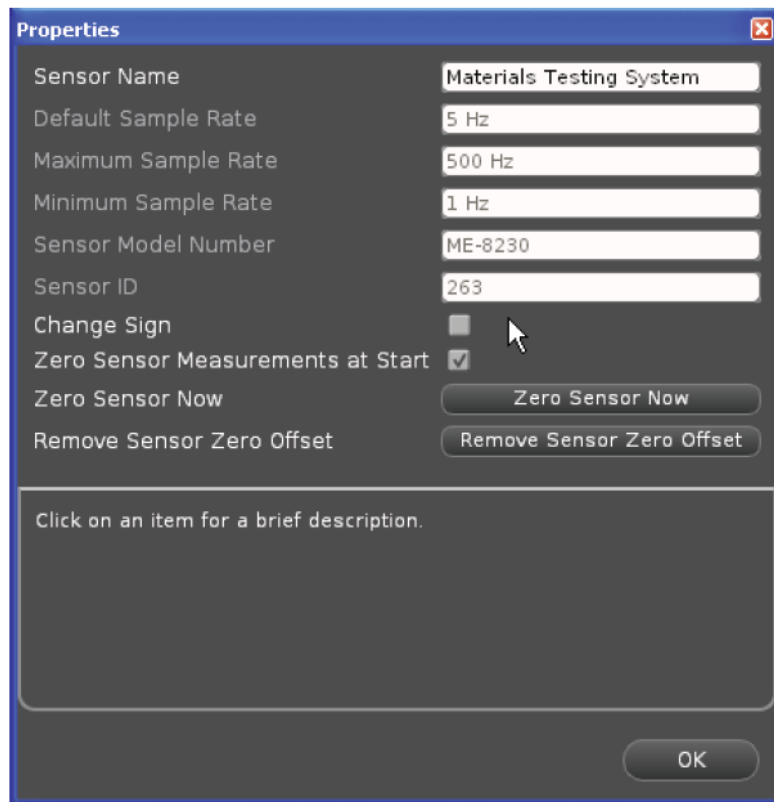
Properties

| | |
|---|---|
| Sensor Name | Materials Testing System |
| Default Sample Rate | 5 Hz |
| Maximum Sample Rate | 500 Hz |
| Minimum Sample Rate | 1 Hz |
| Sensor Model Number | ME-8230 |
| Sensor ID | 263 |
| Change Sign | |
| Zero Sensor Measurements at Start | |
| Zero Sensor Now | Zero Sensor Now |
| Remove Sensor Zero Offset | Remove Sensor Zero Offset |

Click on an item for a brief description.

OK